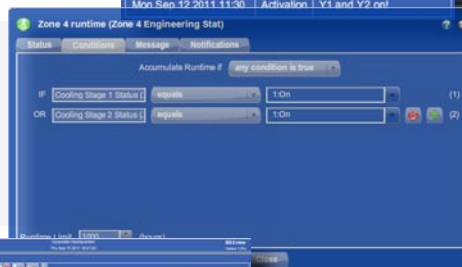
Mon Sep 12 2011 11:30 | Activation | Y1 and Y2 on!

Zone 4 runtime (Zone 4 Engineering Stat)

? X

Status | Conditions | Message | Notifications

Accumulate Runtime if any condition is true

IF Cooling Stage 1 Status ( equals 1:On (1)

OR Cooling Stage 2 Status ( equals 1:On (2)

Runtime Limit 1000 (hours)

Close